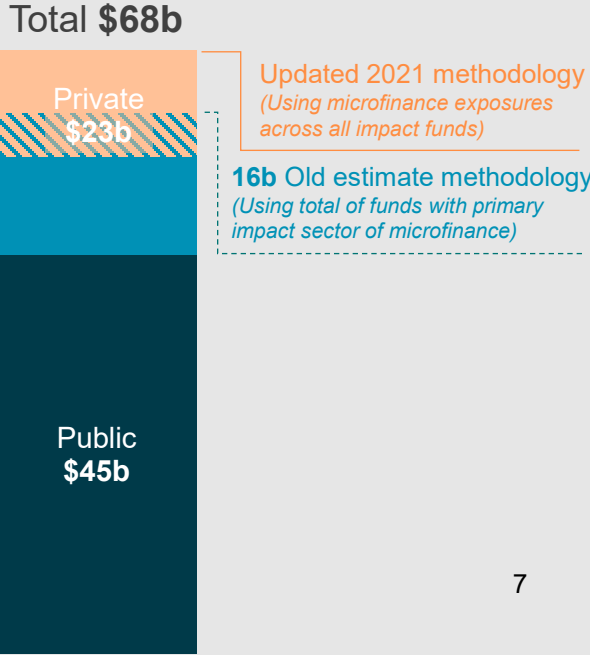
Total **$68b**

Private
$23b

Updated 2021 methodology
(Using microfinance exposures across all impact funds)

16b Old estimate methodology
(Using total of funds with primary impact sector of microfinance)

Public
$45b

7